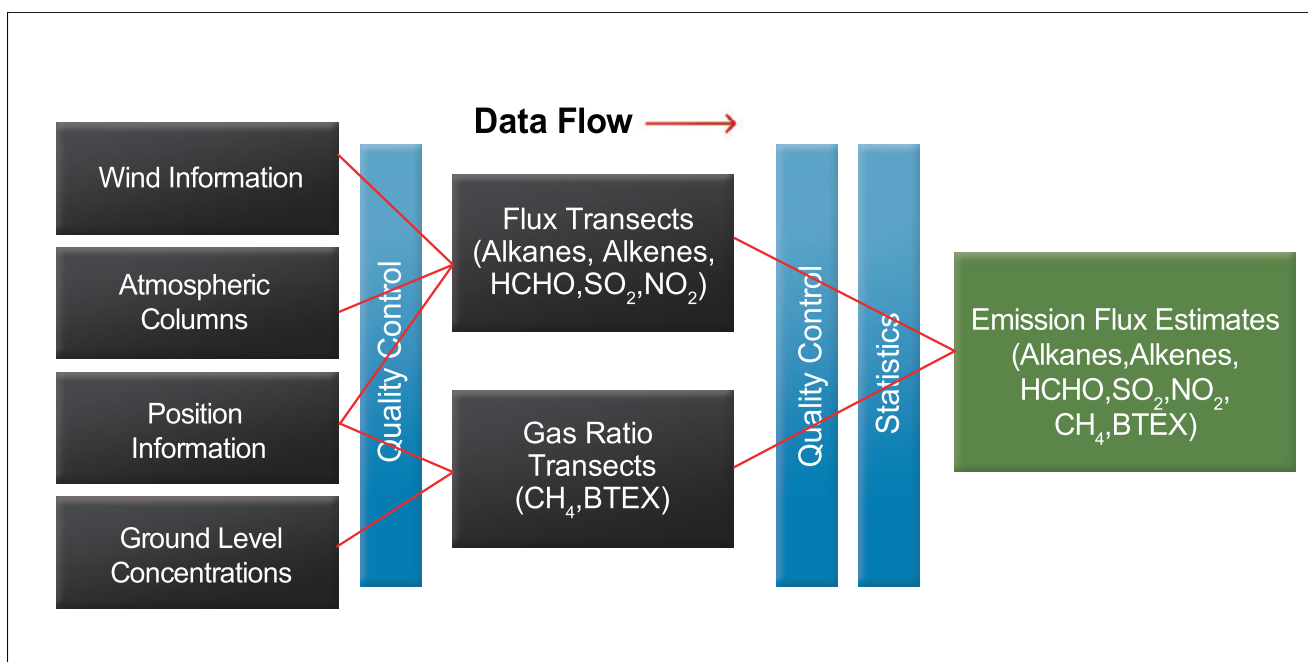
Data Flow

Wind Information

Atmospheric Columns

Position Information

Ground Level Concentrations

Quality Control

Flux Transects (Alkanes, Alkenes, HCHO,$SO_2$,$NO_2$)

Gas Ratio Transects ($CH_4$,BTEX)

Quality Control

Statistics

Emission Flux Estimates (Alkanes,Alkenes, HCHO,$SO_2$,$NO_2$, $CH_4$,BTEX)